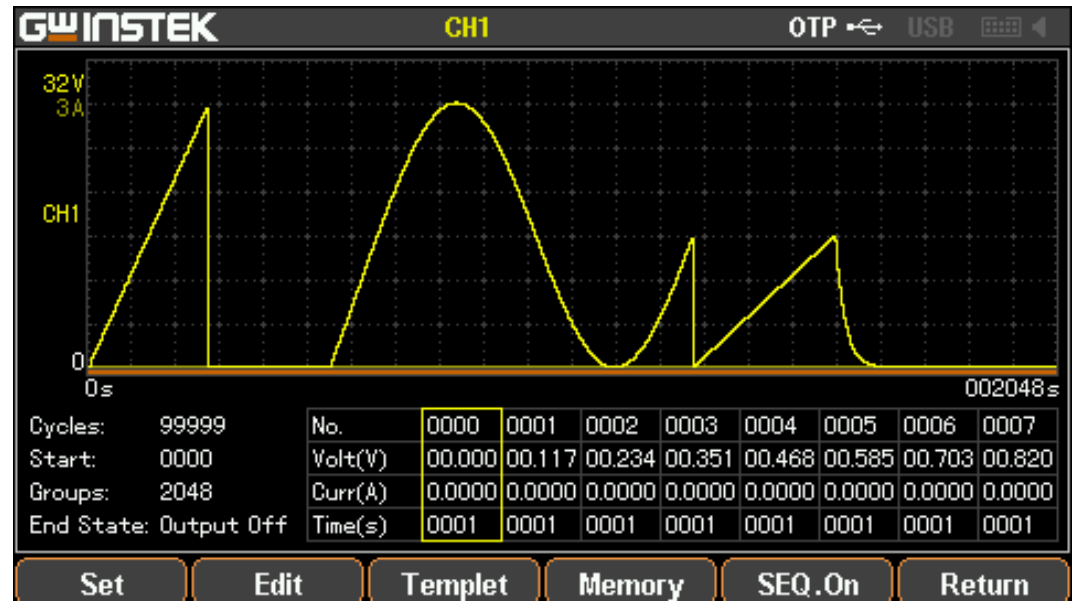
GW INSTEK CH1 OTP USB

32V
3A
CH1
0
0s
002048s

Cycles: 99999
Start: 0000
Groups: 2048
End State: Output Off

| No. | 0000 | 0001 | 0002 | 0003 | 0004 | 0005 | 0006 | 0007 |
|---|---|---|---|---|---|---|---|---|
| Volt(V) | 00.000 | 00.117 | 00.234 | 00.351 | 00.468 | 00.585 | 00.703 | 00.820 |
| Curr(A) | 0.0000 | 0.0000 | 0.0000 | 0.0000 | 0.0000 | 0.0000 | 0.0000 | 0.0000 |
| Time(s) | 0001 | 0001 | 0001 | 0001 | 0001 | 0001 | 0001 | 0001 |

Set Edit Templet Memory SEQ.On Return